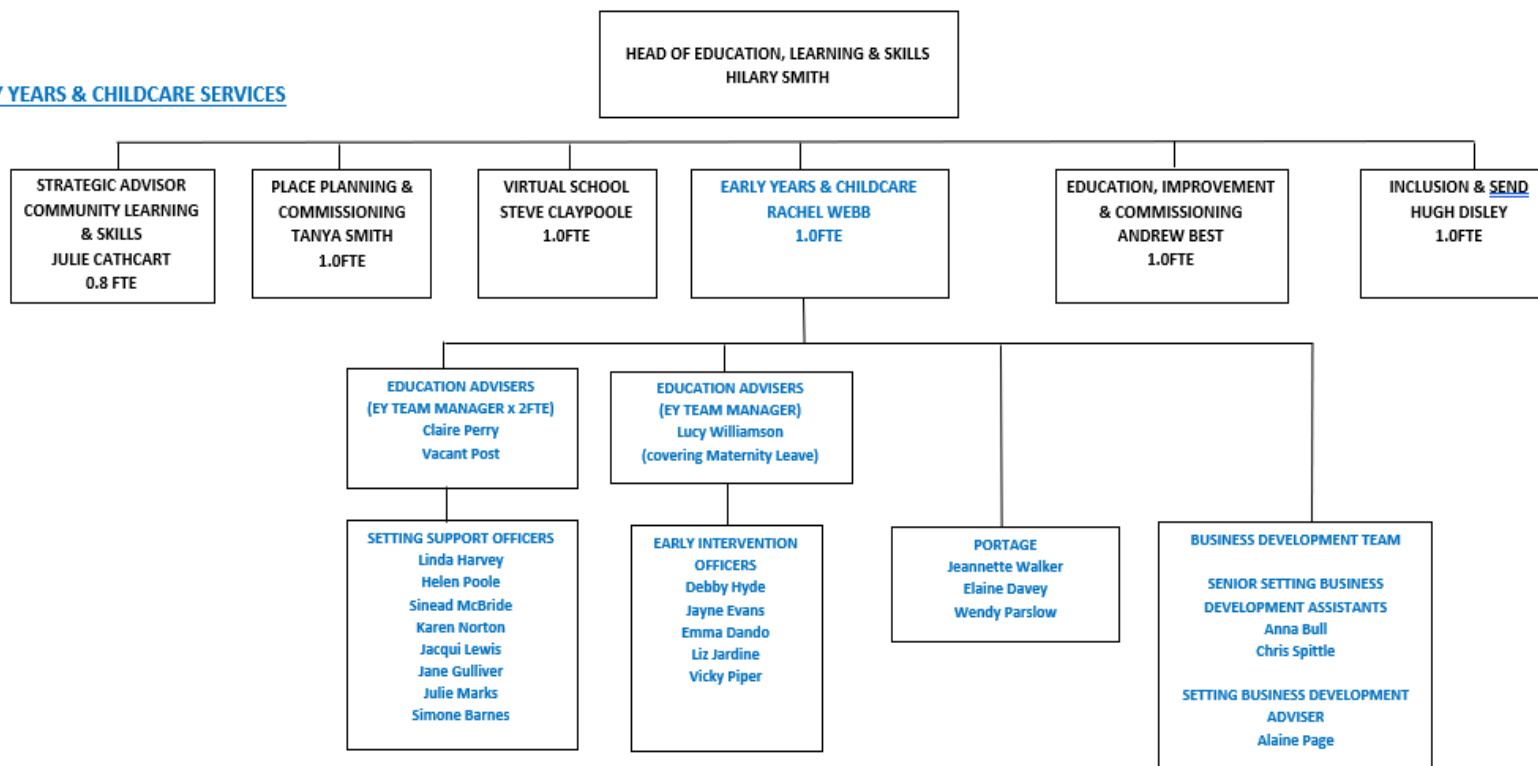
Y YEARS & CHILDCARE SERVICES

HEAD OF EDUCATION, LEARNING & SKILLS
HILARY SMITH

STRATEGIC ADVISOR
COMMUNITY LEARNING & SKILLS
JULIE CATHCART
0.8 FTE

PLACE PLANNING & COMMISSIONING
TANYA SMITH
1.0FTE

VIRTUAL SCHOOL
STEVE CLAYPOOLE
1.0FTE

EARLY YEARS & CHILDCARE
RACHEL WEBB
1.0FTE

EDUCATION, IMPROVEMENT & COMMISSIONING
ANDREW BEST
1.0FTE

INCLUSION & SEND
HUGH DISLEY
1.0FTE

EDUCATION ADVISERS
(EY TEAM MANAGER x 2FTE)
Claire Perry
Vacant Post

EDUCATION ADVISERS
(EY TEAM MANAGER)
Lucy Williamson
(covering Maternity Leave)

SETTING SUPPORT OFFICERS
Linda Harvey
Helen Poole
Sinead McBride
Karen Norton
Jacqui Lewis
Jane Gulliver
Julie Marks
Simone Barnes

EARLY INTERVENTION OFFICERS
Debby Hyde
Jayne Evans
Emma Dando
Liz Jardine
Vicky Piper

PORTAGE
Jeannette Walker
Elaine Davey
Wendy Parslow

BUSINESS DEVELOPMENT TEAM

SENIOR SETTING BUSINESS DEVELOPMENT ASSISTANTS
Anna Bull
Chris Spittle

SETTING BUSINESS DEVELOPMENT ADVISER
Alaine Page